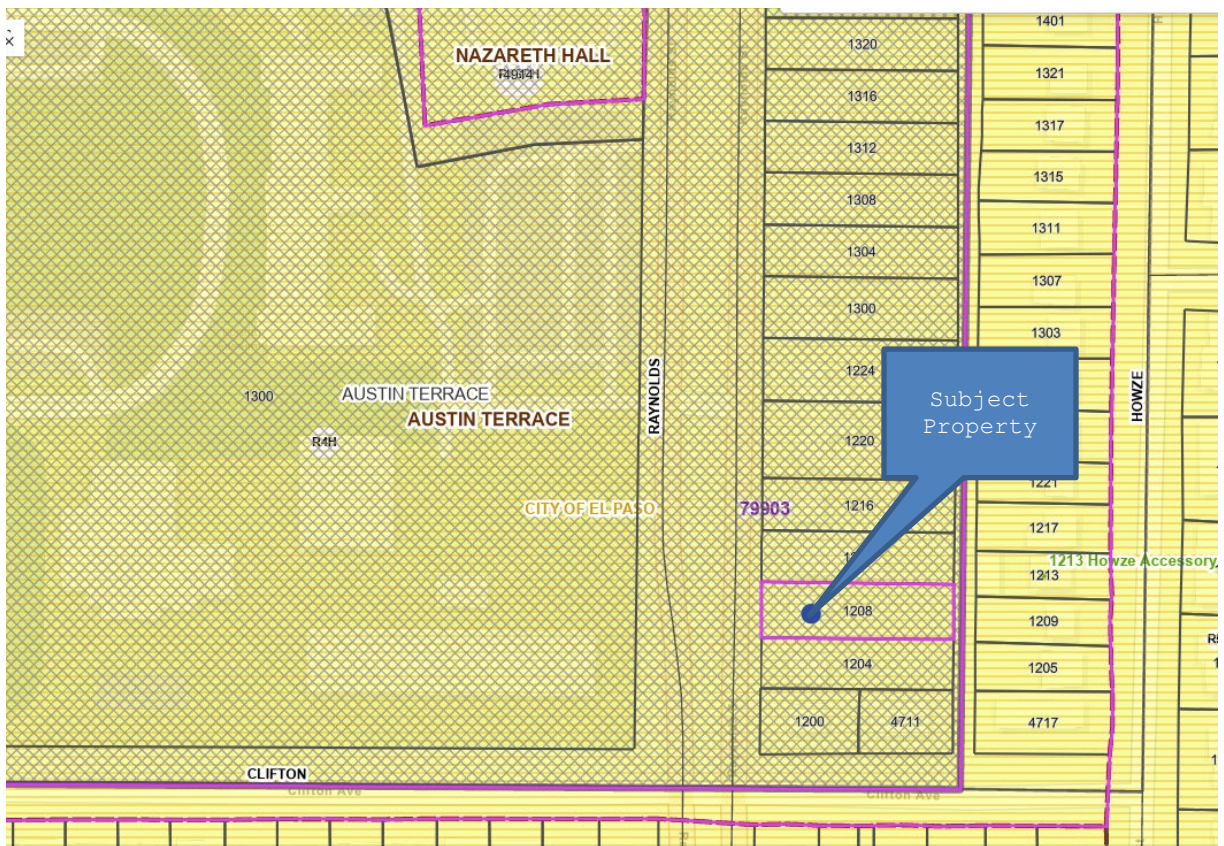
×

NAZARETH HALL
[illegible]

1320
1316
1312
1308
1304
1300
1224
1220
1216
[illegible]
1208
1204
1200
4711

1401
1321
1317
1315
1311
1307
1303
1221
1217
1213
1209
1205
4717

Subject Property

1300
AUSTIN TERRACE
AUSTIN TERRACE
R4H

RAYNOLDS

HOWZE

CITY OF EL PASO
79903

1213 Howze Accessory

R5

CLIFTON
Clifton Ave
Clifton Ave